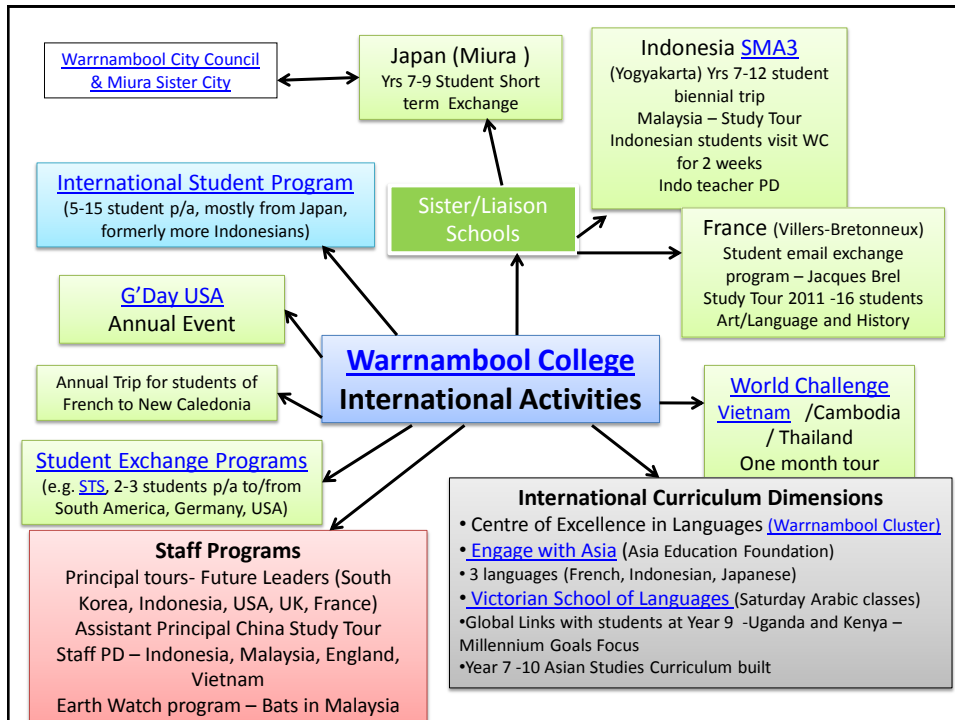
Warrnambool City Council & Miura Sister City

Japan (Miura )
Yrs 7-9 Student Short term Exchange

Indonesia SMA3
(Yogyakarta) Yrs 7-12 student biennial trip
Malaysia – Study Tour
Indonesian students visit WC for 2 weeks
Indo teacher PD

International Student Program
(5-15 student p/a, mostly from Japan, formerly more Indonesians)

Sister/Liaison Schools

France (Villers-Bretonneux)
Student email exchange program – Jacques Brel
Study Tour 2011 -16 students
Art/Language and History

G'Day USA
Annual Event

Warrnambool College
International Activities

Annual Trip for students of French to New Caledonia

World Challenge
Vietnam /Cambodia / Thailand
One month tour

Student Exchange Programs
(e.g. STS, 2-3 students p/a to/from South America, Germany, USA)

International Curriculum Dimensions
• Centre of Excellence in Languages (Warrnambool Cluster)
• Engage with Asia (Asia Education Foundation)
• 3 languages (French, Indonesian, Japanese)
• Victorian School of Languages (Saturday Arabic classes)
•Global Links with students at Year 9 -Uganda and Kenya – Millennium Goals Focus
•Year 7 -10 Asian Studies Curriculum built

Staff Programs
Principal tours- Future Leaders (South Korea, Indonesia, USA, UK, France)
Assistant Principal China Study Tour
Staff PD – Indonesia, Malaysia, England, Vietnam
Earth Watch program – Bats in Malaysia